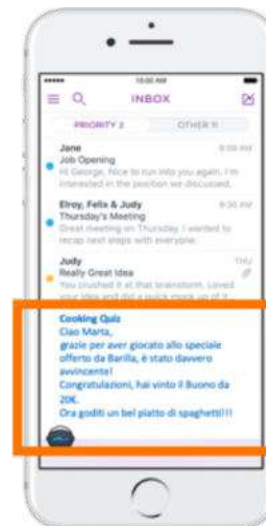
10:00 AM

INBOX

PRIORITY 2

OTHER 11

Jane
Job Opening
Hi George, Nice to run into you again. I'm interested in the position we discussed.

Elroy, Felix & Judy
Thursday's Meeting
Great meeting on Thursday. I wanted to recap next steps with everyone.

Judy
Really Great Idea
You crushed it at that brainstorm. Loved your idea and did a quick mock up of it

Cooking Quiz
Ciao Marta,
grazie per aver giocato allo speciale offerto da Barilla, è stato davvero avvincente!
Congratulazioni, hai vinto il Buono da 20K.
Ora goditi un bel piatto di spaghetti!!!